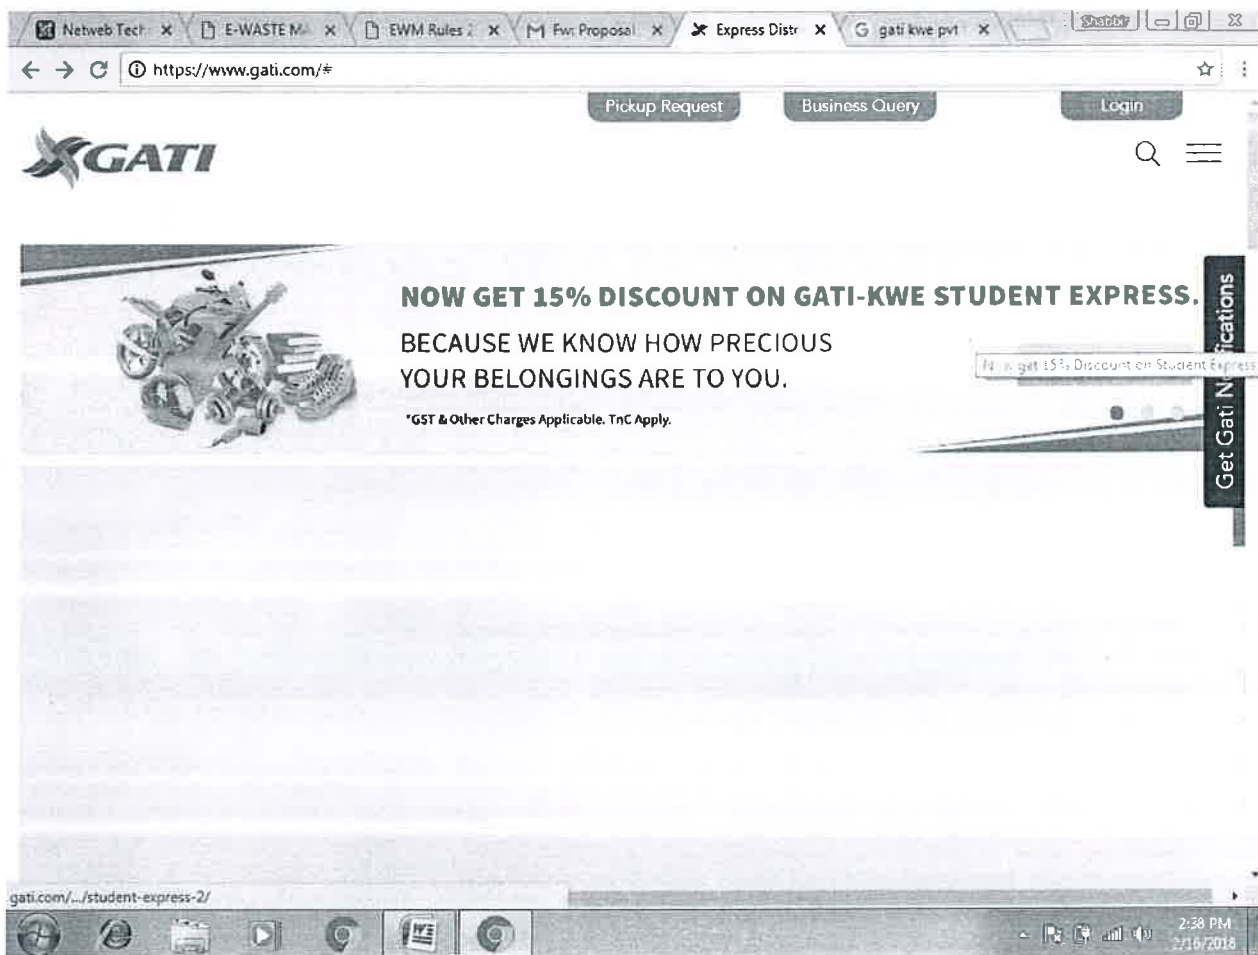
Netweb Tech × E-WASTE M × EWM Rules × Fw: Proposal × Express Distr × gati kwe pvt ×

Shabby

https://www.gati.com/#

Pickup Request Business Query Login

GATI

NOW GET 15% DISCOUNT ON GATI-KWE STUDENT EXPRESS.

BECAUSE WE KNOW HOW PRECIOUS YOUR BELONGINGS ARE TO YOU.

*GST & Other Charges Applicable. TnC Apply.

Now get 15% Discount on Student Express

Get Gati N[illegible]fications

gati.com/.../student-express-2/

2:38 PM
2/16/2018